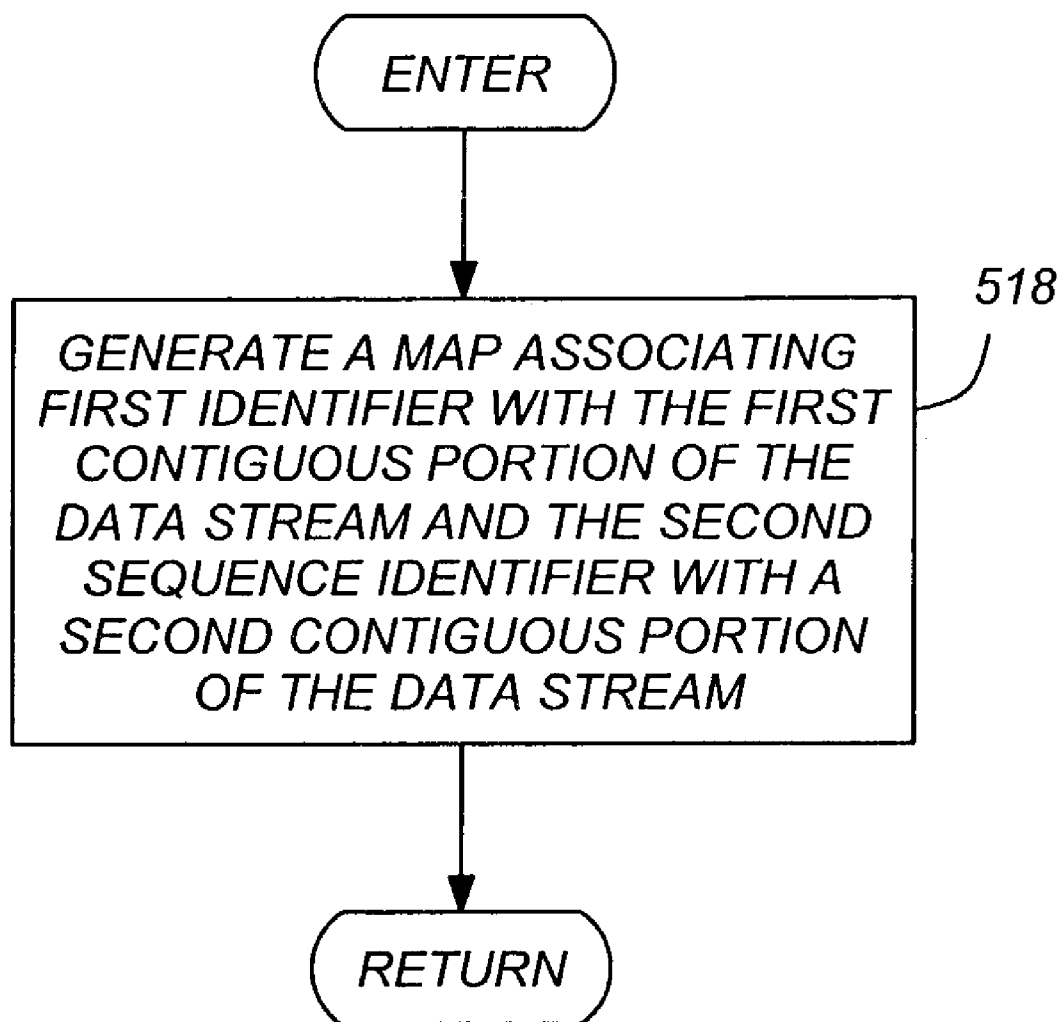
ENTER

518

GENERATE A MAP ASSOCIATING FIRST IDENTIFIER WITH THE FIRST CONTIGUOUS PORTION OF THE DATA STREAM AND THE SECOND SEQUENCE IDENTIFIER WITH A SECOND CONTIGUOUS PORTION OF THE DATA STREAM

RETURN